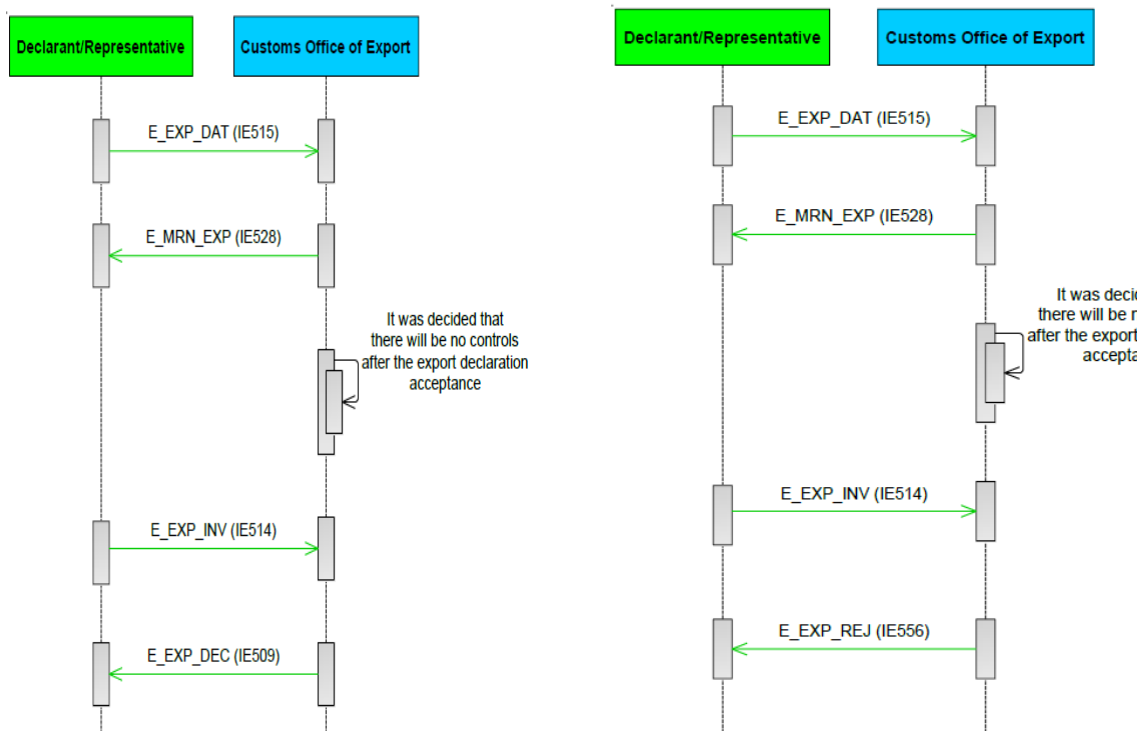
Declarant/Representative

Customs Office of Export

E_EXP_DAT (IE515)

E_MRN_EXP (IE528)

It was decided that there will be no controls after the export declaration acceptance

E_EXP_INV (IE514)

E_EXP_DEC (IE509)

Declarant/Representative

Customs Office of Export

E_EXP_DAT (IE515)

E_MRN_EXP (IE528)

It was decid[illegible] there will be n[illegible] after the export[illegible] accepta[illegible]

E_EXP_INV (IE514)

E_EXP_REJ (IE556)